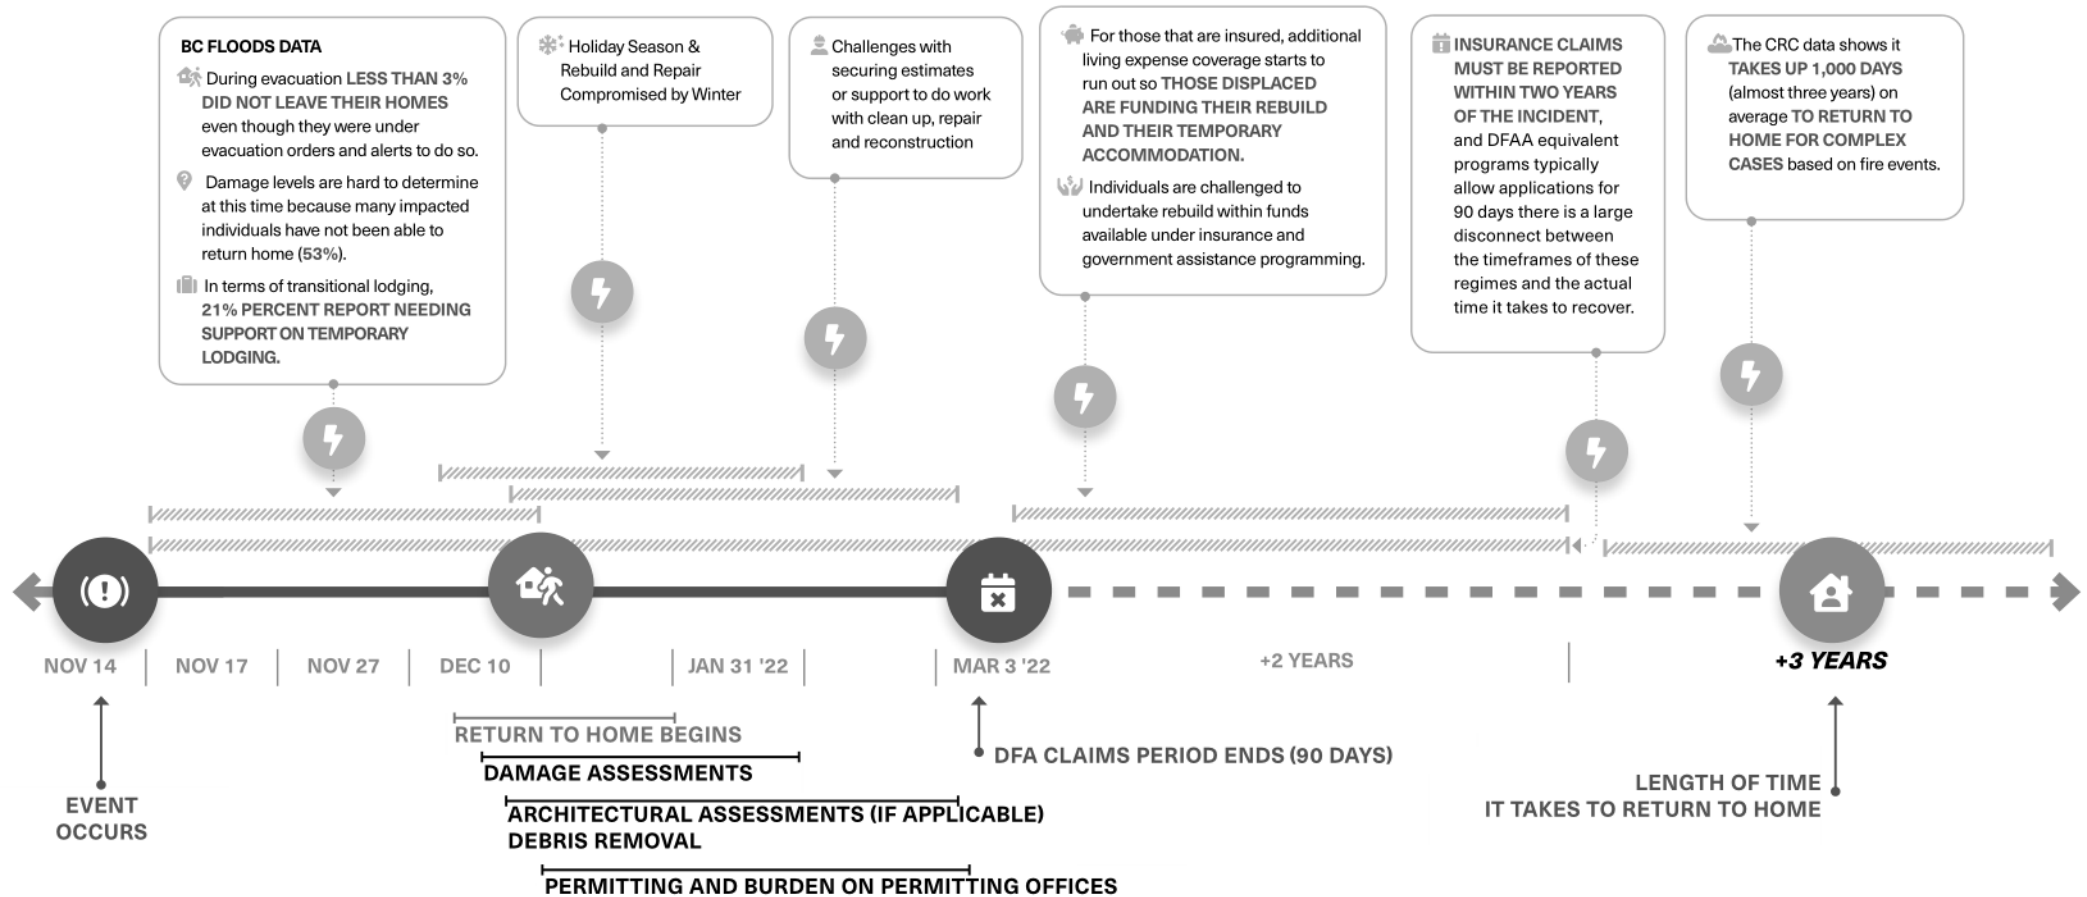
BC FLOODS DATA

During evacuation LESS THAN 3% DID NOT LEAVE THEIR HOMES even though they were under evacuation orders and alerts to do so.

Damage levels are hard to determine at this time because many impacted individuals have not been able to return home (53%).

In terms of transitional lodging, 21% PERCENT REPORT NEEDING SUPPORT ON TEMPORARY LODGING.

Holiday Season & Rebuild and Repair Compromised by Winter

Challenges with securing estimates or support to do work with clean up, repair and reconstruction

For those that are insured, additional living expense coverage starts to run out so THOSE DISPLACED ARE FUNDING THEIR REBUILD AND THEIR TEMPORARY ACCOMMODATION.

Individuals are challenged to undertake rebuild within funds available under insurance and government assistance programming.

INSURANCE CLAIMS MUST BE REPORTED WITHIN TWO YEARS OF THE INCIDENT, and DFAA equivalent programs typically allow applications for 90 days there is a large disconnect between the timeframes of these regimes and the actual time it takes to recover.

The CRC data shows it TAKES UP 1,000 DAYS (almost three years) on average TO RETURN TO HOME FOR COMPLEX CASES based on fire events.

NOV 14 | NOV 17 | NOV 27 | DEC 10 | JAN 31 '22 | MAR 3 '22 | +2 YEARS | +3 YEARS

EVENT OCCURS

RETURN TO HOME BEGINS
DAMAGE ASSESSMENTS
ARCHITECTURAL ASSESSMENTS (IF APPLICABLE)
DEBRIS REMOVAL
PERMITTING AND BURDEN ON PERMITTING OFFICES

DFA CLAIMS PERIOD ENDS (90 DAYS)

LENGTH OF TIME IT TAKES TO RETURN TO HOME